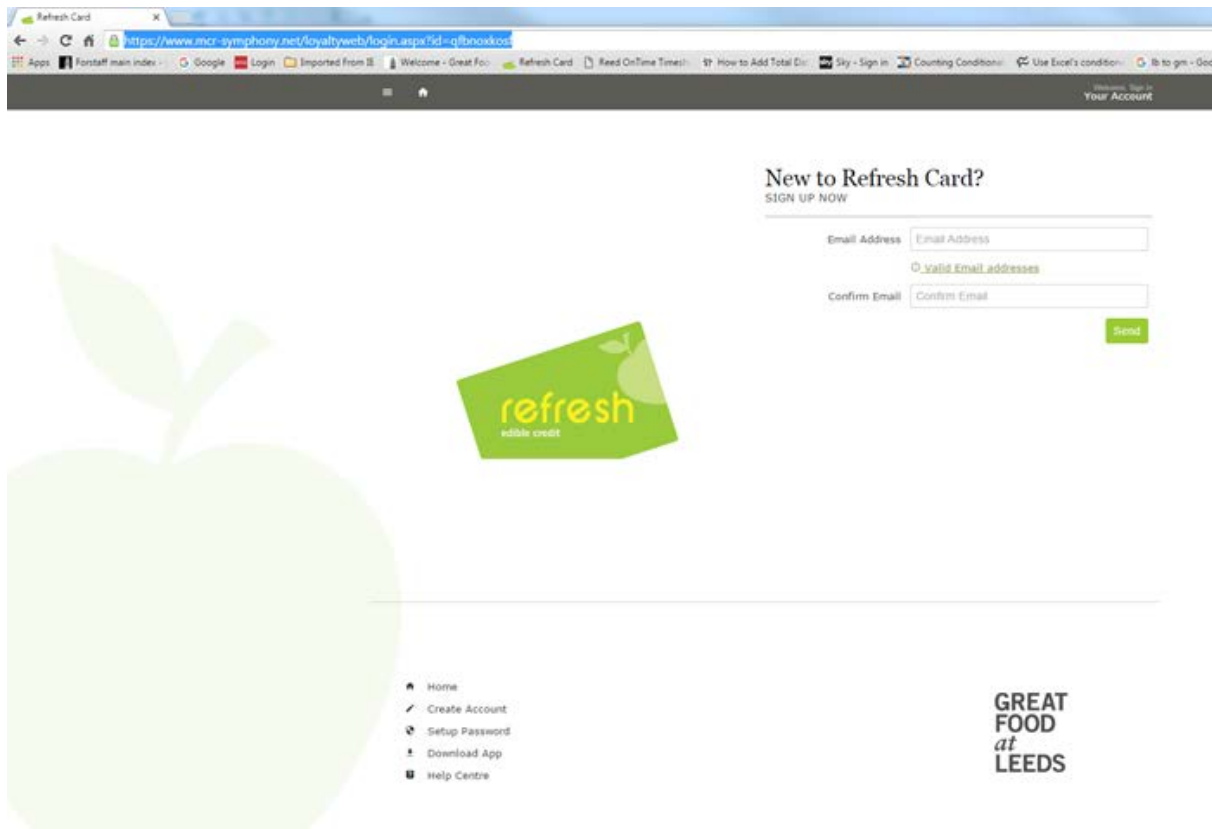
Refresh Card ×

https://www.mcr-symphony.net/loyaltyweb/login.aspx?id=qfbnoxkost

Apps Forstaff main index G Google Login Imported From IE Welcome - Great Foo Refresh Card Reed OnTime Timesh How to Add Total Dis Sky - Sign in Counting Conditional Use Excel's condition lb to gm - Goo

Welcome, Sign in
Your Account

New to Refresh Card?
SIGN UP NOW

Email Address Email Address

Valid Email addresses

Confirm Email Confirm Email

Send

refresh
edible credit

Home
Create Account
Setup Password
Download App
Help Centre

GREAT
FOOD
at
LEEDS